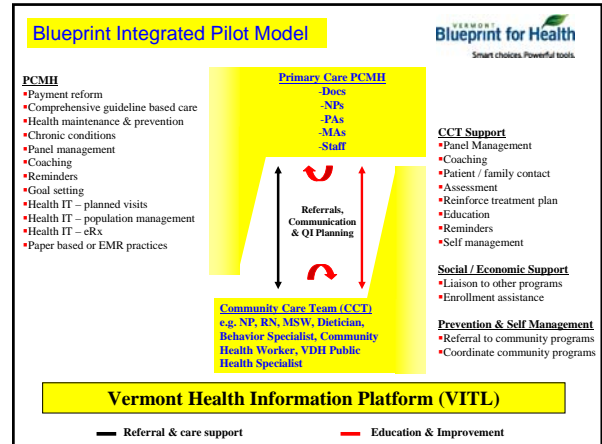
Blueprint Integrated Pilot Model

VERMONT Blueprint for Health
Smart choices. Powerful tools.

PCMH
▪Payment reform
▪Comprehensive guideline based care
▪Health maintenance & prevention
▪Chronic conditions
▪Panel management
▪Coaching
▪Reminders
▪Goal setting
▪Health IT – planned visits
▪Health IT – population management
▪Health IT – eRx
▪Paper based or EMR practices

Primary Care PCMH
-Docs
-NPs
-PAs
-MAs
-Staff

Referrals, Communication & QI Planning

Community Care Team (CCT)
e.g. NP, RN, MSW, Dietician, Behavior Specialist, Community Health Worker, VDH Public Health Specialist

CCT Support
▪Panel Management
▪Coaching
▪Patient / family contact
▪Assessment
▪Reinforce treatment plan
▪Education
▪Reminders
▪Self management

Social / Economic Support
▪Liaison to other programs
▪Enrollment assistance

Prevention & Self Management
▪Referral to community programs
▪Coordinate community programs

Vermont Health Information Platform (VITL)

Referral & care support
Education & Improvement